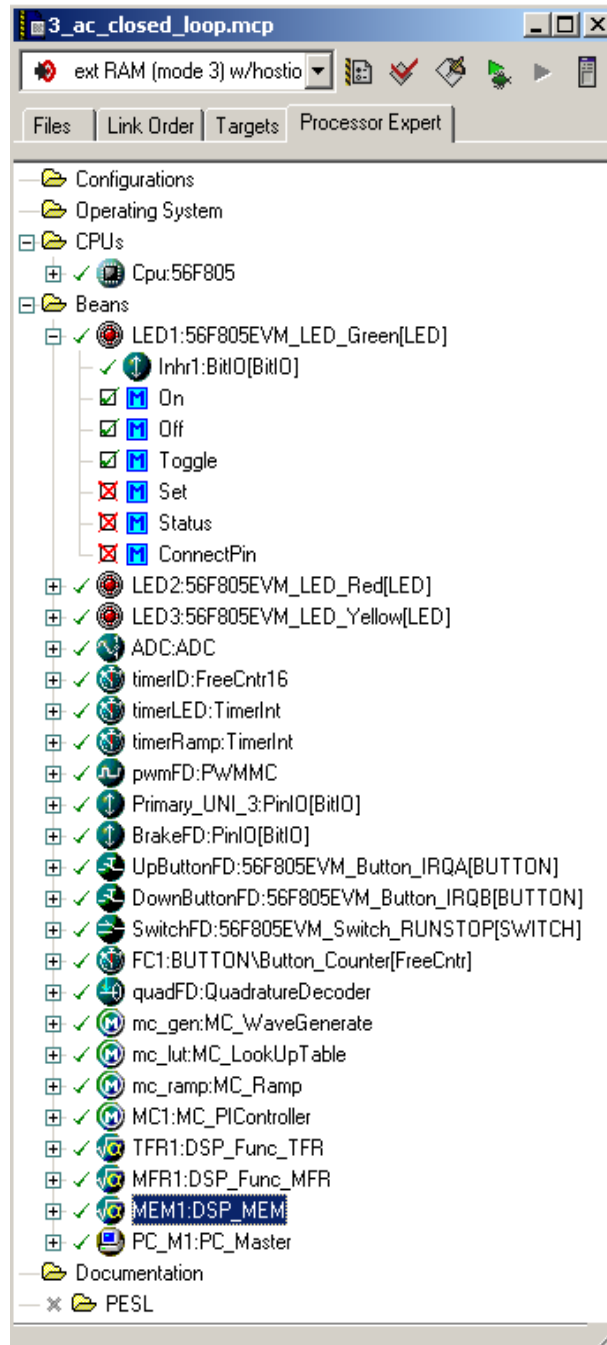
3_ac_closed_loop.mcp

ext RAM (mode 3) w/hostio

Files | Link Order | Targets | Processor Expert

Configurations
Operating System
CPUs
Cpu:56F805
Beans
LED1:56F805EVM_LED_Green[LED]
Inhr1:BitIO[BitIO]
On
Off
Toggle
Set
Status
ConnectPin
LED2:56F805EVM_LED_Red[LED]
LED3:56F805EVM_LED_Yellow[LED]
ADC:ADC
timerID:FreeCntr16
timerLED:TimerInt
timerRamp:TimerInt
pwmFD:PWMMC
Primary_UNI_3:PinIO[BitIO]
BrakeFD:PinIO[BitIO]
UpButtonFD:56F805EVM_Button_IRQA[BUTTON]
DownButtonFD:56F805EVM_Button_IRQB[BUTTON]
SwitchFD:56F805EVM_Switch_RUNSTOP[SWITCH]
FC1:BUTTON\Button_Counter[FreeCntr]
quadFD:QuadratureDecoder
mc_gen:MC_WaveGenerate
mc_lut:MC_LookUpTable
mc_ramp:MC_Ramp
MC1:MC_PIController
TFR1:DSP_Func_TFR
MFR1:DSP_Func_MFR
MEM1:DSP_MEM
PC_M1:PC_Master
Documentation
PESL